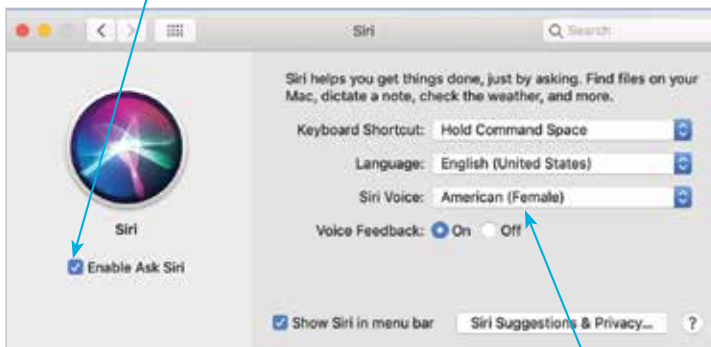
Siri

Search

Siri

Enable Ask Siri

Siri helps you get things done, just by asking. Find files on your Mac, dictate a note, check the weather, and more.

Keyboard Shortcut: Hold Command Space

Language: English (United States)

Siri Voice: American (Female)

Voice Feedback: On Off

Show Siri in menu bar

Siri Suggestions & Privacy...

?